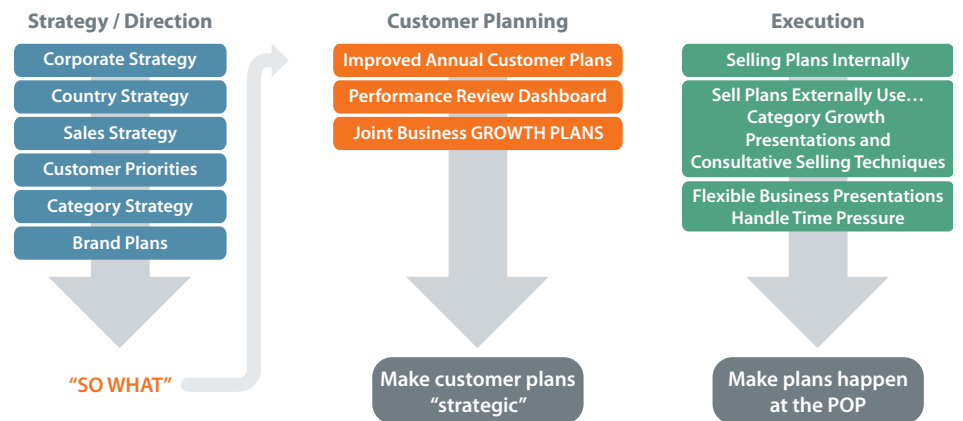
Strategy / Direction

Corporate Strategy

Country Strategy

Sales Strategy

Customer Priorities

Category Strategy

Brand Plans

"SO WHAT"

Customer Planning

Improved Annual Customer Plans

Performance Review Dashboard

Joint Business GROWTH PLANS

Make customer plans "strategic"

Execution

Selling Plans Internally

Sell Plans Externally Use… Category Growth Presentations and Consultative Selling Techniques

Flexible Business Presentations Handle Time Pressure

Make plans happen at the POP